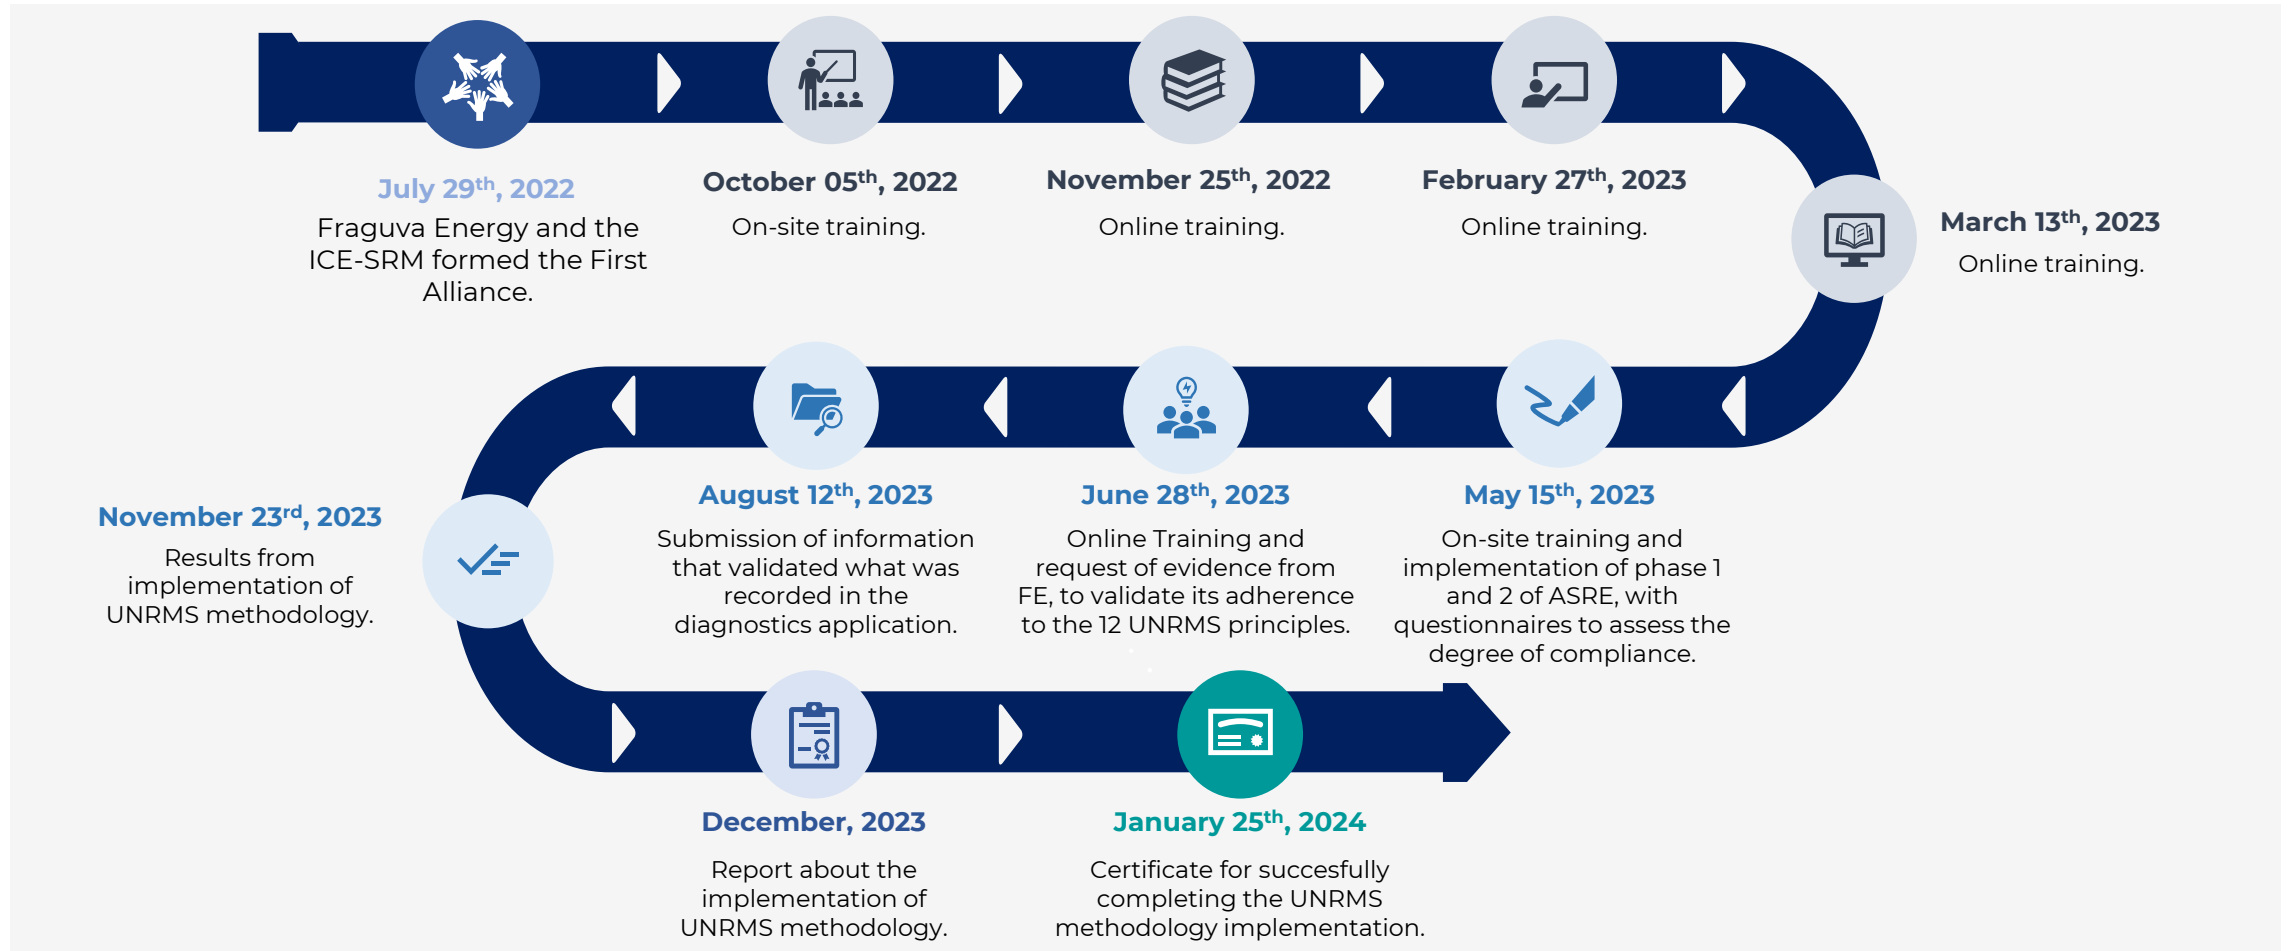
July 29$^{th}$, 2022
Fraguva Energy and the ICE-SRM formed the First Alliance.

October 05$^{th}$, 2022
On-site training.

November 25$^{th}$, 2022
Online training.

February 27$^{th}$, 2023
Online training.

March 13$^{th}$, 2023
Online training.

May 15$^{th}$, 2023
On-site training and implementation of phase 1 and 2 of ASRE, with questionnaires to assess the degree of compliance.

June 28$^{th}$, 2023
Online Training and request of evidence from FE, to validate its adherence to the 12 UNRMS principles.

August 12$^{th}$, 2023
Submission of information that validated what was recorded in the diagnostics application.

November 23$^{rd}$, 2023
Results from implementation of UNRMS methodology.

December, 2023
Report about the implementation of UNRMS methodology.

January 25$^{th}$, 2024
Certificate for succesfully completing the UNRMS methodology implementation.